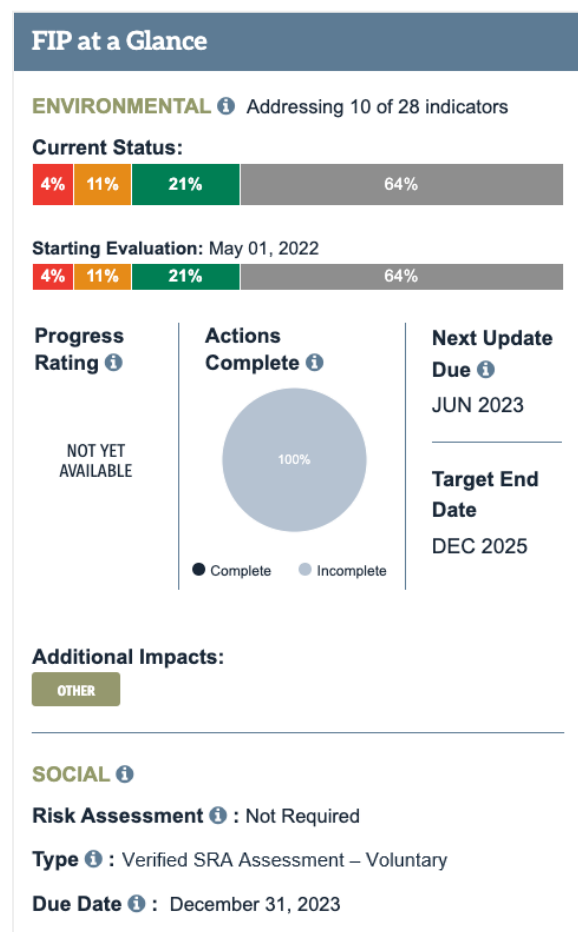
FIP at a Glance

ENVIRONMENTAL ℹ Addressing 10 of 28 indicators

Current Status:

| 4% | 11% | 21% | 64% |
|---|---|---|---|

Starting Evaluation: May 01, 2022

| 4% | 11% | 21% | 64% |
|---|---|---|---|

Progress Rating ℹ

NOT YET AVAILABLE

Actions Complete ℹ

100%

Complete Incomplete

Next Update Due ℹ

JUN 2023

Target End Date

DEC 2025

Additional Impacts:

OTHER

SOCIAL ℹ

Risk Assessment ℹ : Not Required

Type ℹ : Verified SRA Assessment – Voluntary

Due Date ℹ : December 31, 2023